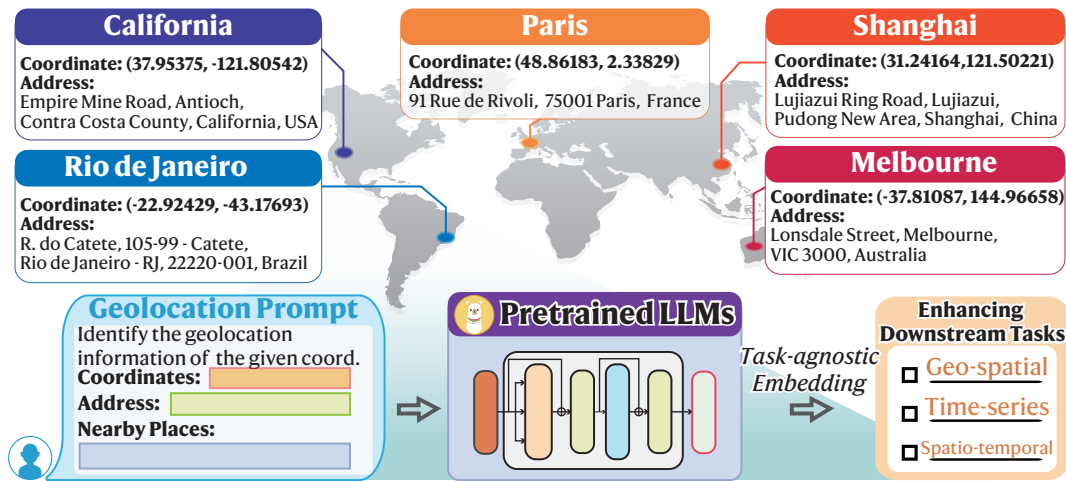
California
Coordinate: (37.95375, -121.80542)
Address:
Empire Mine Road, Antioch, Contra Costa County, California, USA

Paris
Coordinate: (48.86183, 2.33829)
Address:
91 Rue de Rivoli, 75001 Paris, France

Shanghai
Coordinate: (31.24164,121.50221)
Address:
Lujiazui Ring Road, Lujiazui, Pudong New Area, Shanghai, China

Rio de Janeiro
Coordinate: (-22.92429, -43.17693)
Address:
R. do Catete, 105-99 - Catete, Rio de Janeiro - RJ, 22220-001, Brazil

Melbourne
Coordinate: (-37.81087, 144.96658)
Address:
Lonsdale Street, Melbourne, VIC 3000, Australia

Geolocation Prompt
Identify the geolocation information of the given coord.
Coordinates:
Address:
Nearby Places:

Pretrained LLMs

Task-agnostic Embedding

Enhancing Downstream Tasks
Geo-spatial
Time-series
Spatio-temporal